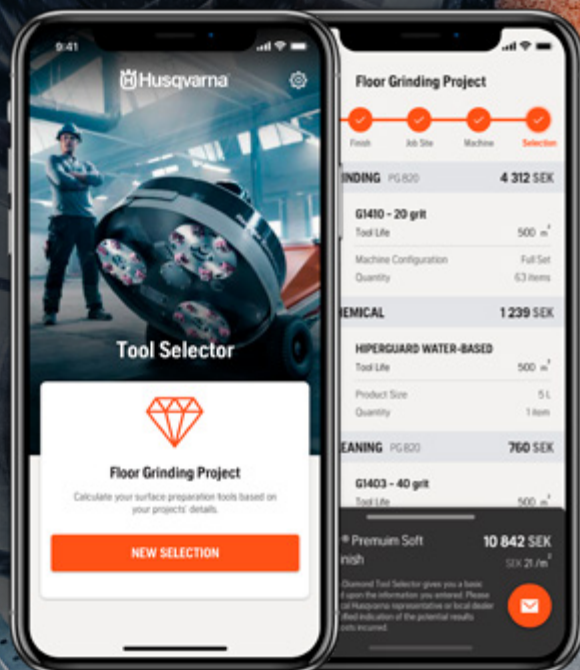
9:41

Husqvarna

Tool Selector

Floor Grinding Project

Calculate your surface preparation tools based on your projects' details.

NEW SELECTION

Floor Grinding Project

Finish Job Site Machine Selection

INDING PG 820 4 312 SEK

G1410 - 20 grit

Tool Life 500 $m^2$

Machine Configuration Full Set

Quantity 63 items

EMICAL 1 239 SEK

HIPERGUARD WATER-BASED

Tool Life 500 $m^2$

Product Size 5 L

Quantity 1 item

EANING PG 820 760 SEK

G1403 - 40 grit

Tool Life 500 $m^2$

Premuim Soft inish

10 842 SEK

SEK 21 $/m^2$

Diamond Tool Selector gives you a basic d upon the information you entered. Please Husqvarna representative or local dealer ified indication of the potential results osts incurred.